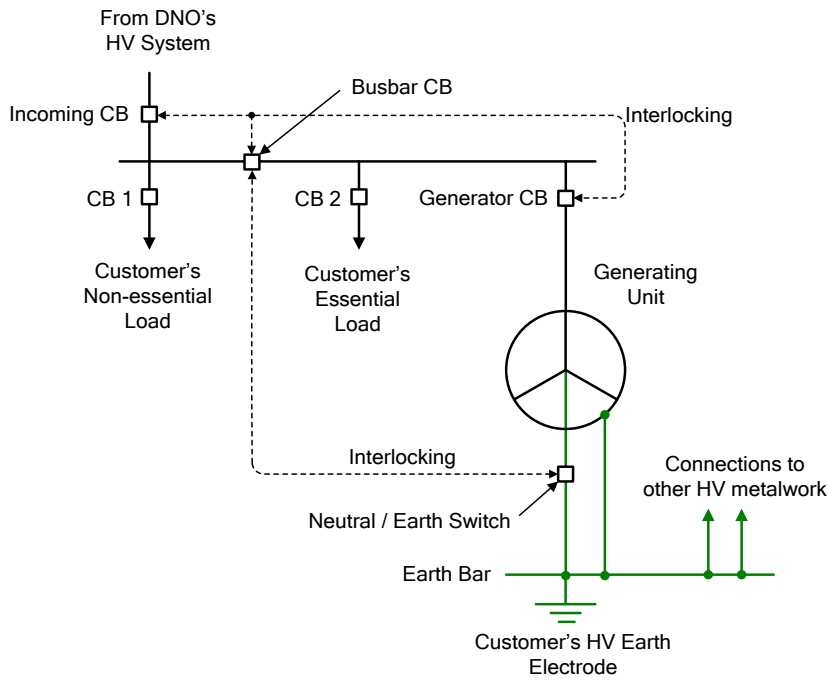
From DNO's HV System

Busbar CB

Incoming CB

Interlocking

CB 1

CB 2

Generator CB

Customer's Non-essential Load

Customer's Essential Load

Generating Unit

Interlocking

Connections to other HV metalwork

Neutral / Earth Switch

Earth Bar

Customer's HV Earth Electrode